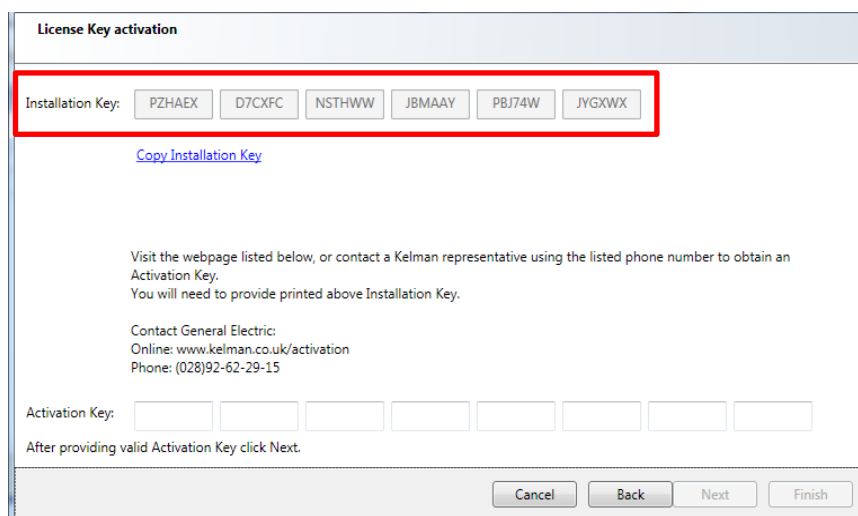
License Key activation

Installation Key: PZHAEX D7CXFC NSTHWW JBMAAY PBJ74W JYGXWX

Copy Installation Key

Visit the webpage listed below, or contact a Kelman representative using the listed phone number to obtain an Activation Key.
You will need to provide printed above Installation Key.

Contact General Electric:
Online: www.kelman.co.uk/activation
Phone: (028)92-62-29-15

Activation Key:

After providing valid Activation Key click Next.

Cancel Back Next Finish